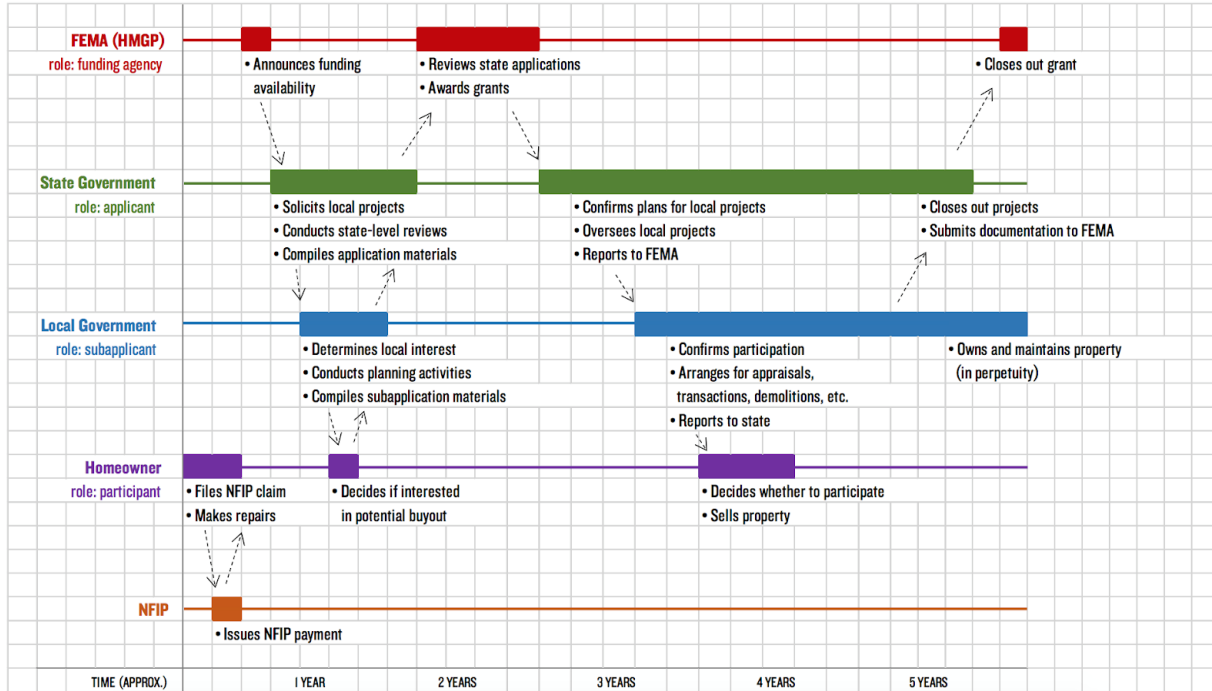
FEMA (HMGP)
role: funding agency

• Announces funding availability

• Reviews state applications
• Awards grants

• Closes out grant

State Government
role: applicant

• Solicits local projects
• Conducts state-level reviews
• Compiles application materials

• Confirms plans for local projects
• Oversees local projects
• Reports to FEMA

• Closes out projects
• Submits documentation to FEMA

Local Government
role: subapplicant

• Determines local interest
• Conducts planning activities
• Compiles subapplication materials

• Confirms participation
• Arranges for appraisals, transactions, demolitions, etc.
• Reports to state

• Owns and maintains property (in perpetuity)

Homeowner
role: participant

• Files NFIP claim
• Makes repairs

• Decides if interested in potential buyout

• Decides whether to participate
• Sells property

NFIP

• Issues NFIP payment

TIME (APPROX.) 1 YEAR 2 YEARS 3 YEARS 4 YEARS 5 YEARS